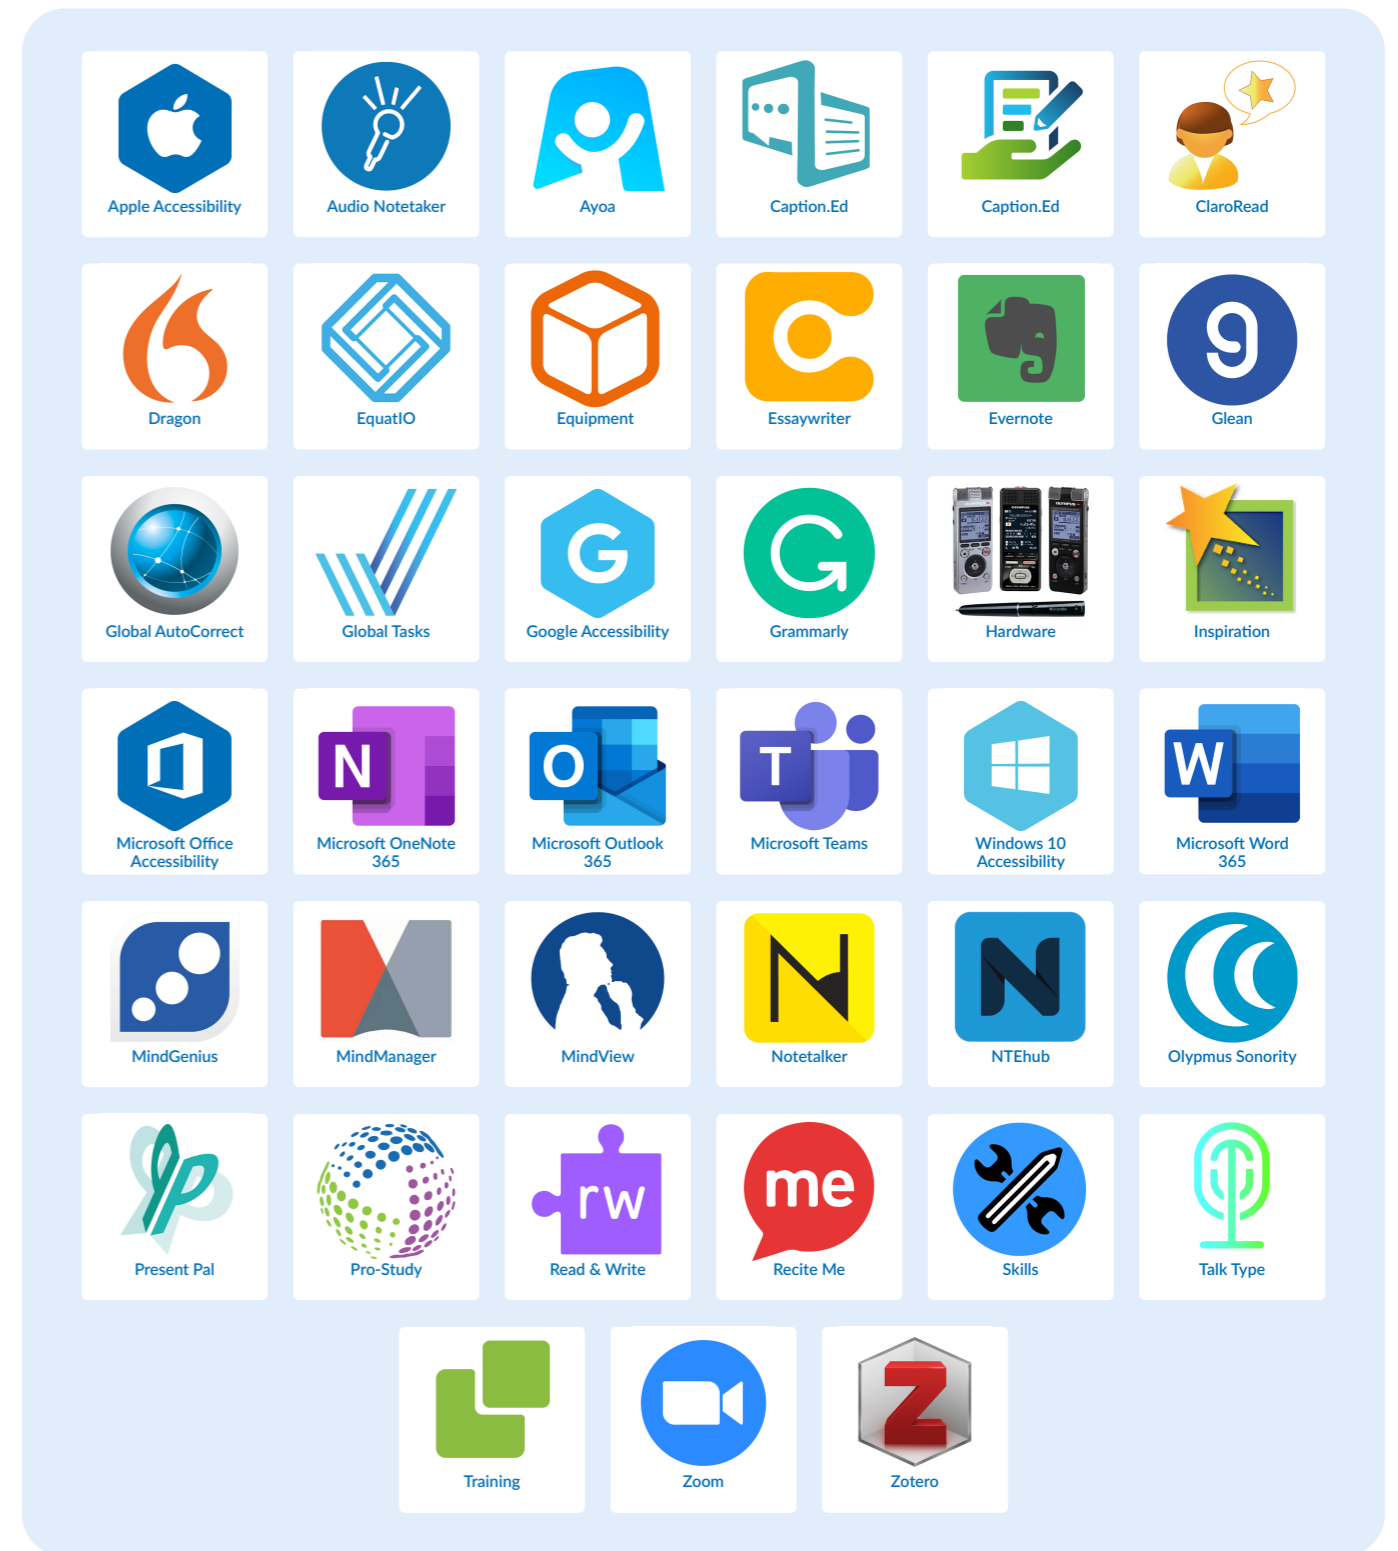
Apple Accessibility
Audio Notetaker
Ayoa
Caption.Ed
Caption.Ed
ClaroRead

Dragon
EquatIO
Equipment
Essaywriter
Evernote
Glean

Global AutoCorrect
Global Tasks
Google Accessibility
Grammarly
Hardware
Inspiration

Microsoft Office Accessibility
Microsoft OneNote 365
Microsoft Outlook 365
Microsoft Teams
Windows 10 Accessibility
Microsoft Word 365

MindGenius
MindManager
MindView
Notetalker
NTEhub
Olympus Sonority

Present Pal
Pro-Study
Read & Write
Recite Me
Skills
Talk Type

Training
Zoom
Zotero